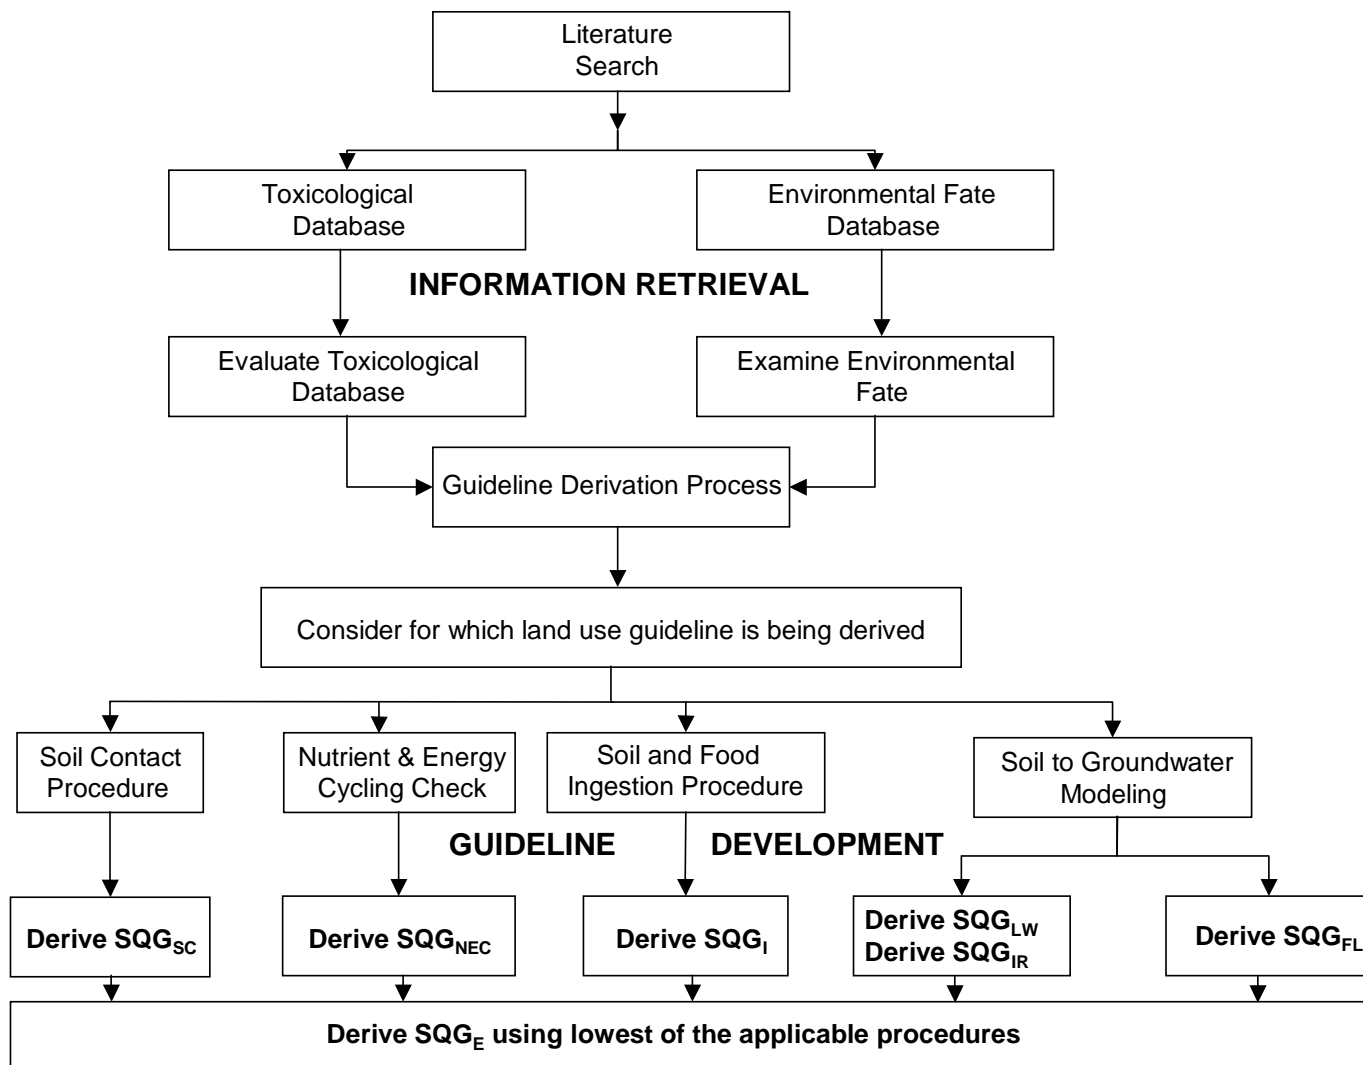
Literature Search

Toxicological Database

Environmental Fate Database

INFORMATION RETRIEVAL

Evaluate Toxicological Database

Examine Environmental Fate

Guideline Derivation Process

Consider for which land use guideline is being derived

Soil Contact Procedure

Nutrient & Energy Cycling Check

Soil and Food Ingestion Procedure

Soil to Groundwater Modeling

GUIDELINE DEVELOPMENT

Derive $SQG_{SC}$

Derive $SQG_{NEC}$

Derive $SQG_{I}$

Derive $SQG_{LW}$
Derive $SQG_{IR}$

Derive $SQG_{FL}$

Derive $SQG_{E}$ using lowest of the applicable procedures